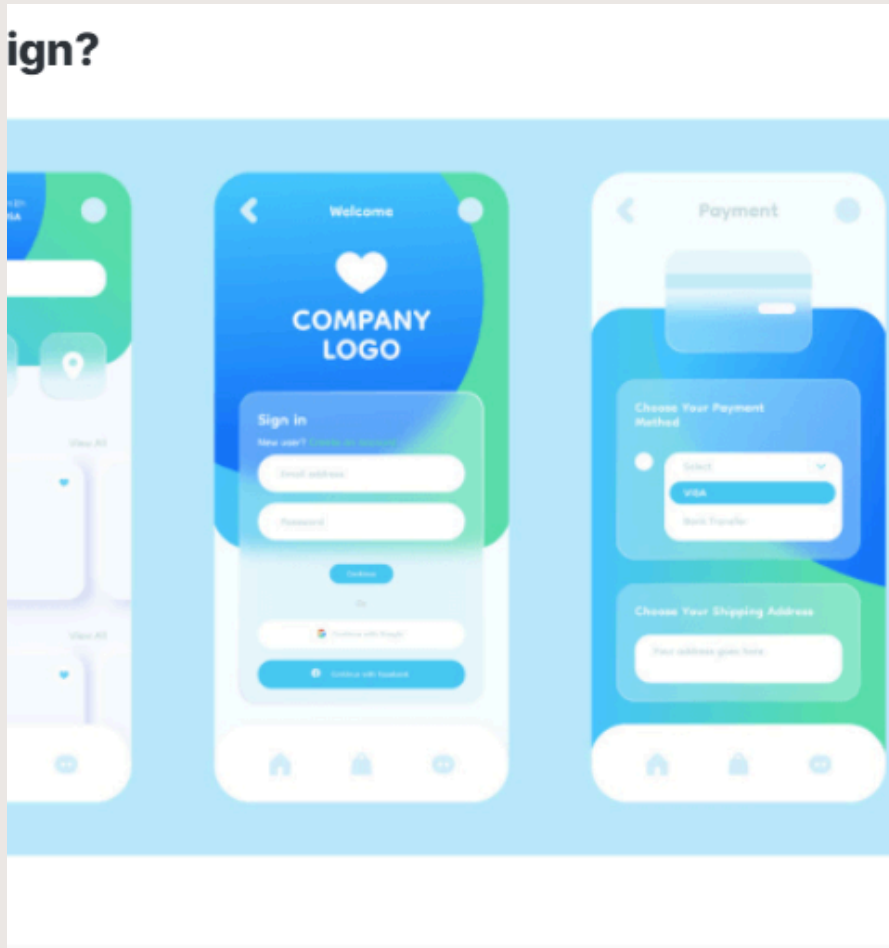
ign?

View All

View All

Welcome

COMPANY LOGO

Sign in

New user? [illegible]

Email address

Password

Continue

Or

Continue with Google

Continue with Facebook

Payment

Choose Your Payment Method

Select

VISA

Bank Transfer

Choose Your Shipping Address

Your address goes here